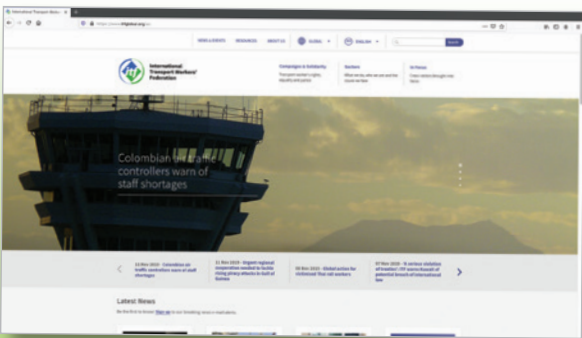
International Transport Work

https://www.itfglobal.org/en

NEWS & EVENTS RESOURCES ABOUT US GLOBAL ENGLISH Search

International Transport Workers' Federation

Campaigns & Solidarity

Sectors

In Focus

Colombian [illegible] traffic controllers warn of staff shortages

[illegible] Colombian air traffic controllers warn of staff shortages

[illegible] Urgent regional cooperation needed to tackle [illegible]

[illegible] Global action for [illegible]

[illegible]

Latest News

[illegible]